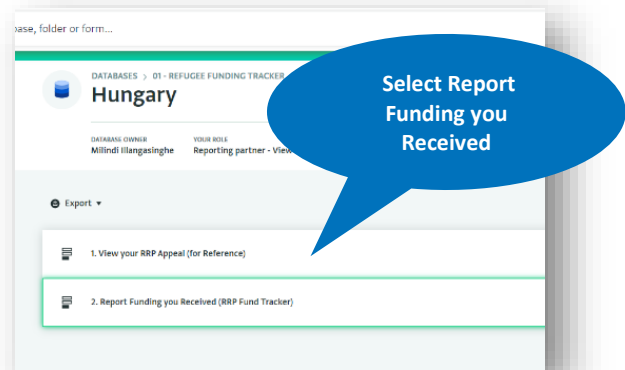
base, folder or form...

DATABASES > 01 - REFUGEE FUNDING TRACKER

Hungary

DATABASE OWNER
Milindi Illangasinghe

YOUR ROLE
Reporting partner - View

Select Report Funding you Received

Export ▾

1. View your RRP Appeal (for Reference)

2. Report Funding you Received (RRP Fund Tracker)